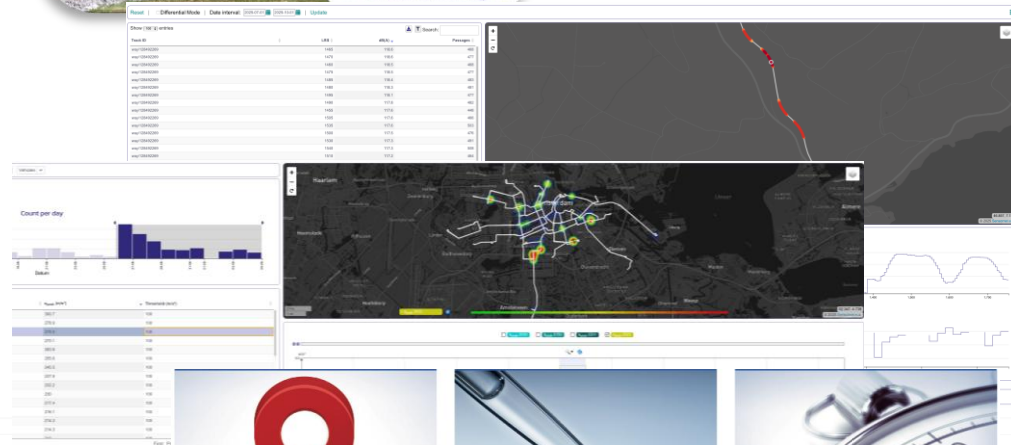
Reset | Differential Mode | Date interval: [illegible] | Update

Show [100] entries

Search:

| Track ID | LBS | kWh | Passenger |
|---|---|---|---|
| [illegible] | 1165 | 116.0 | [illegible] |
| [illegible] | 1479 | 116.0 | 477 |
| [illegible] | 1365 | 116.0 | 480 |
| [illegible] | 1475 | 116.0 | 471 |
| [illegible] | 1480 | 116.0 | 483 |
| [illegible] | 1485 | 116.0 | 461 |
| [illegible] | 1495 | 116.1 | 477 |
| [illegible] | 1490 | 117.0 | 482 |
| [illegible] | 1493 | 117.0 | 446 |
| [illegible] | 1505 | 117.0 | 480 |
| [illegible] | 1520 | 117.0 | 323 |
| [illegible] | 1508 | 117.0 | 476 |
| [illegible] | 1538 | 117.0 | 461 |
| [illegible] | 1540 | 117.0 | 458 |
| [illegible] | 1519 | 117.0 | 464 |

Count per day

Haarlem

Amsterdam

| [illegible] | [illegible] |
|---|---|
| 280.7 | 100 |
| 279.3 | 100 |
| 273.6 | 100 |
| 270.1 | 100 |
| 262.6 | 100 |
| 260.8 | 100 |
| 246.0 | 100 |
| 257.9 | 100 |
| 252.3 | 100 |
| 230 | 100 |
| 277.4 | 100 |
| 276.1 | 100 |
| 274.0 | 100 |
| 274.3 | 100 |